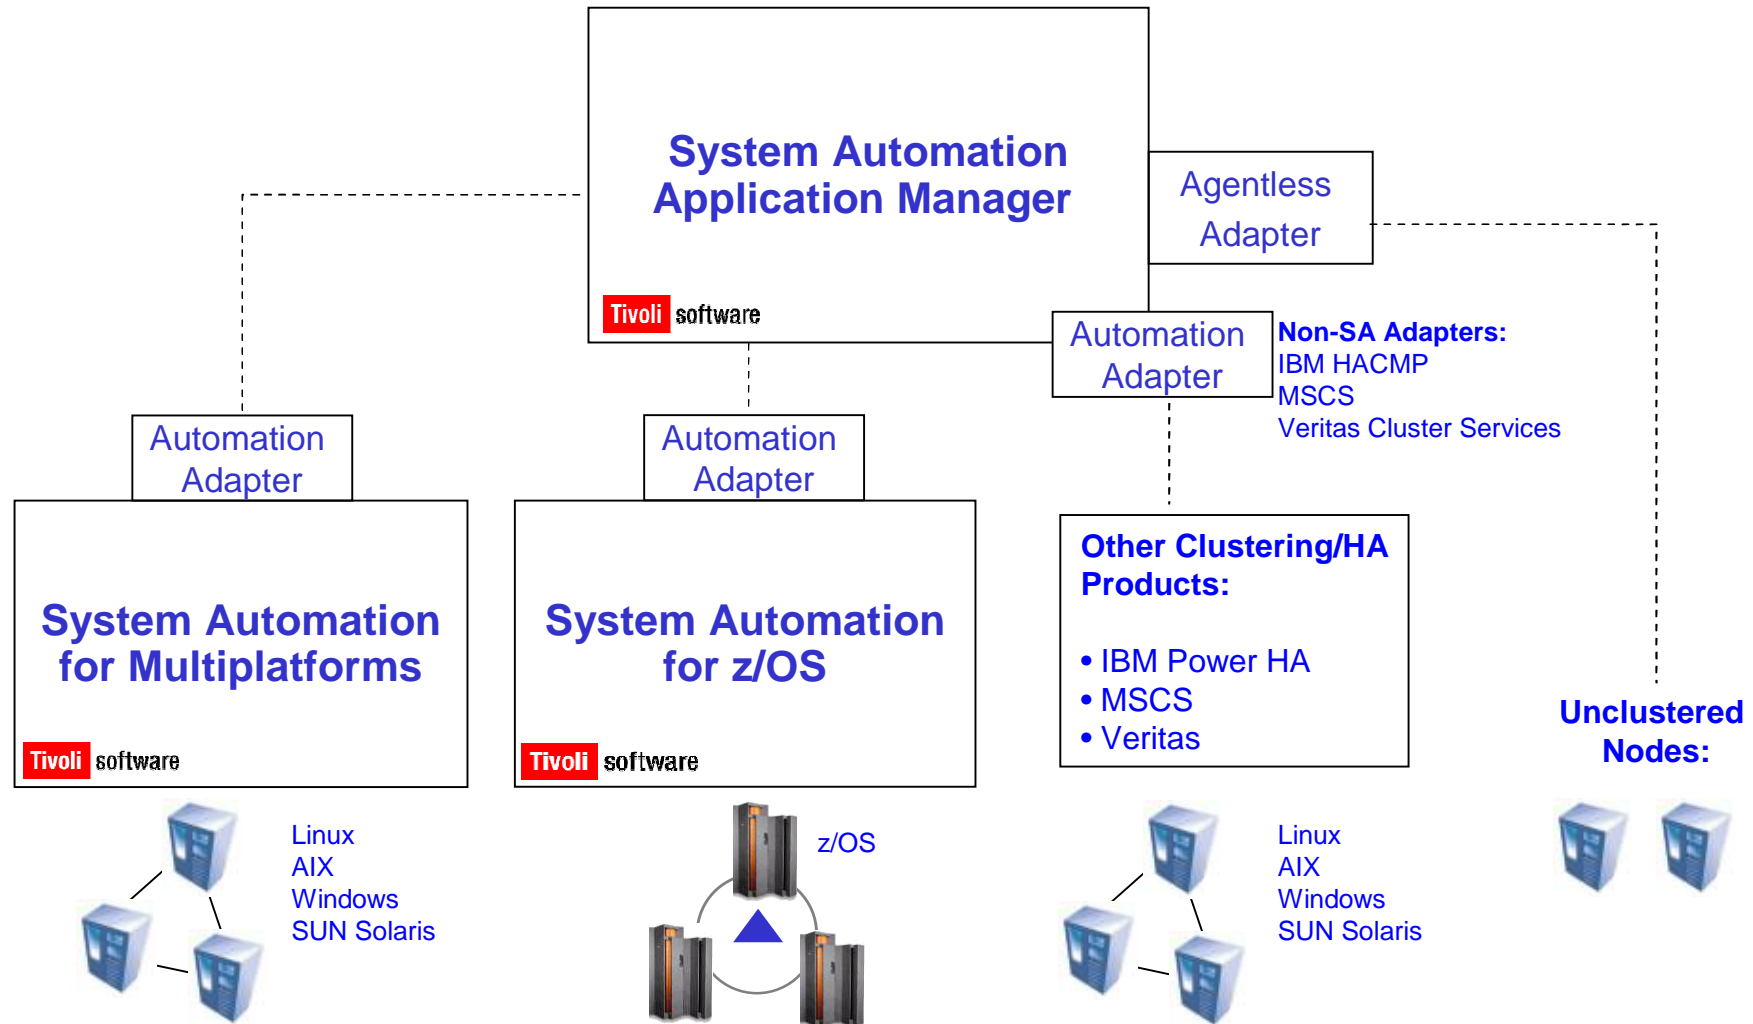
System Automation Application Manager

Tivoli software

Agentless Adapter

Automation Adapter

Non-SA Adapters:
IBM HACMP
MSCS
Veritas Cluster Services

Automation Adapter

Automation Adapter

System Automation for Multiplatforms

Tivoli software

System Automation for z/OS

Tivoli software

Other Clustering/HA Products:

• IBM Power HA
• MSCS
• Veritas

Unclustered Nodes:

Linux
AIX
Windows
SUN Solaris

z/OS

Linux
AIX
Windows
SUN Solaris